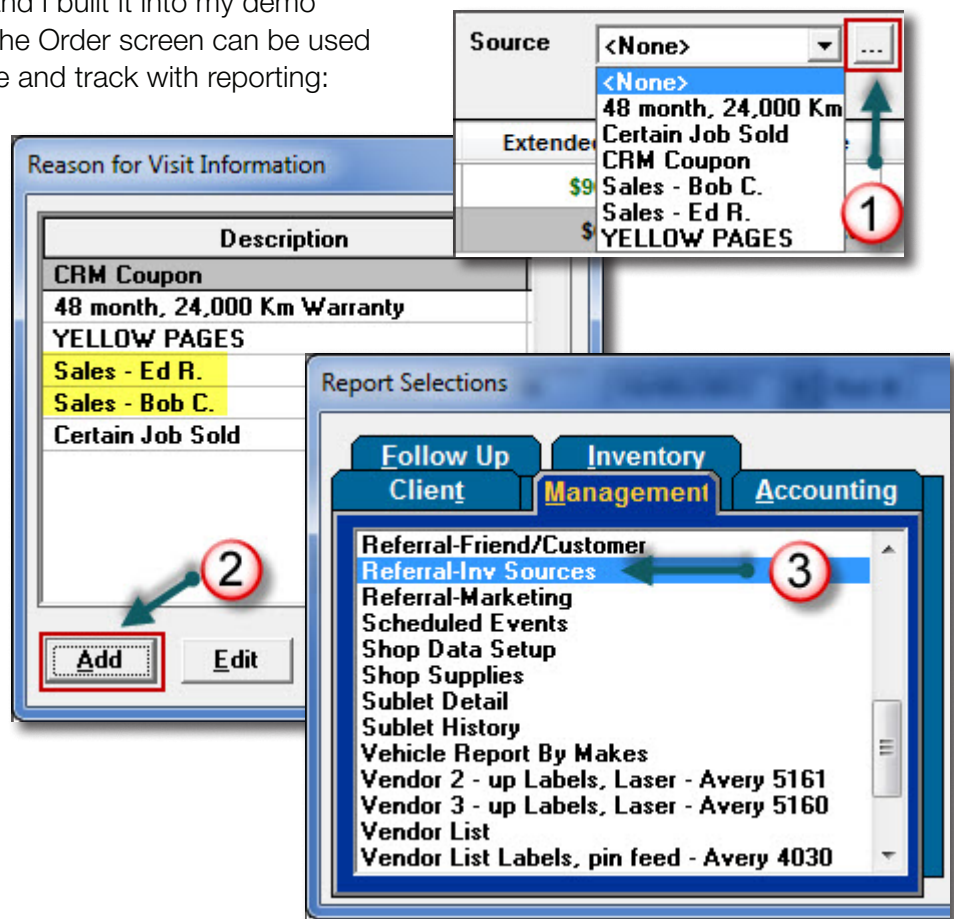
nd I built it into my demo
he Order screen can be used
e and track with reporting:

Source
<None>
...
<None>
48 month, 24,000 Km
Certain Job Sold
CRM Coupon
Sales - Bob C.
Sales - Ed R.
YELLOW PAGES
Extende
$9
$
1

Reason for Visit Information
Description
CRM Coupon
48 month, 24,000 Km Warranty
YELLOW PAGES
Sales - Ed R.
Sales - Bob C.
Certain Job Sold
2
Add
Edit

Report Selections
Follow Up
Inventory
Client
Management
Accounting
Referral-Friend/Customer
Referral-Inv Sources
3
Referral-Marketing
Scheduled Events
Shop Data Setup
Shop Supplies
Sublet Detail
Sublet History
Vehicle Report By Makes
Vendor 2 - up Labels, Laser - Avery 5161
Vendor 3 - up Labels, Laser - Avery 5160
Vendor List
Vendor List Labels, pin feed - Avery 4030